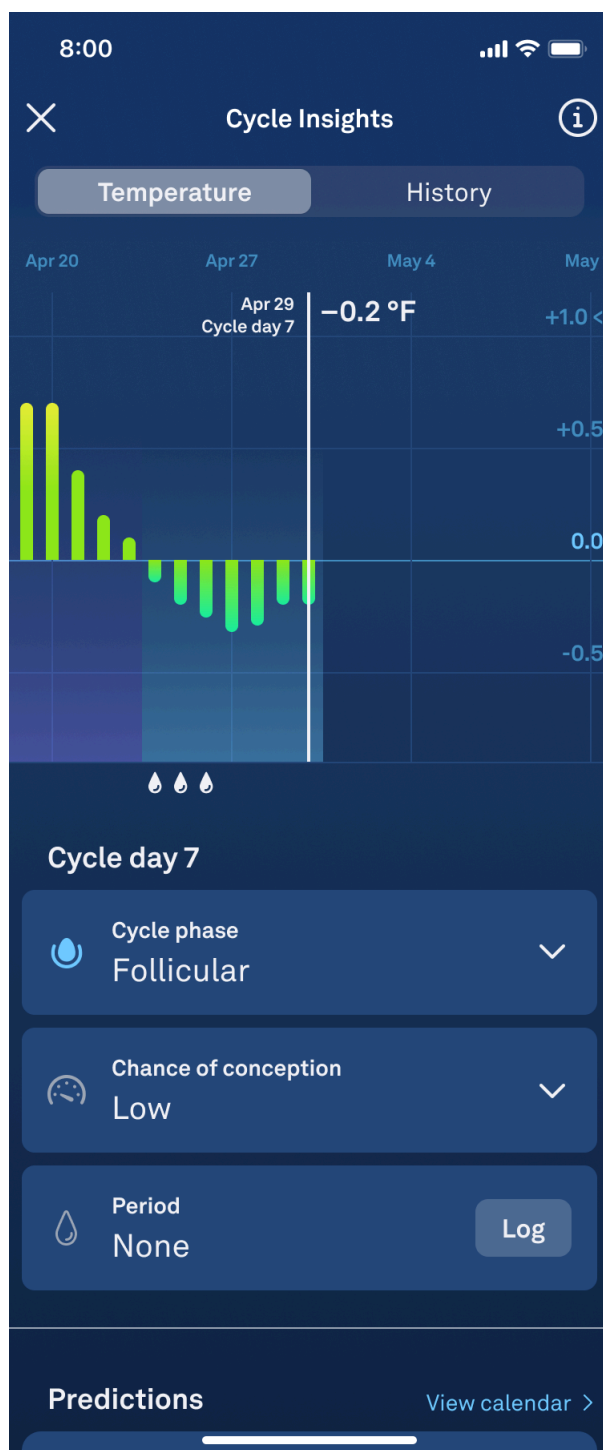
8:00

Cycle Insights

Temperature History

Apr 20 Apr 27 May 4 May

Apr 29
Cycle day 7
−0.2 °F

+1.0
+0.5
0.0
-0.5

Cycle day 7

Cycle phase
Follicular

Chance of conception
Low

Period
None
Log

Predictions
View calendar ›